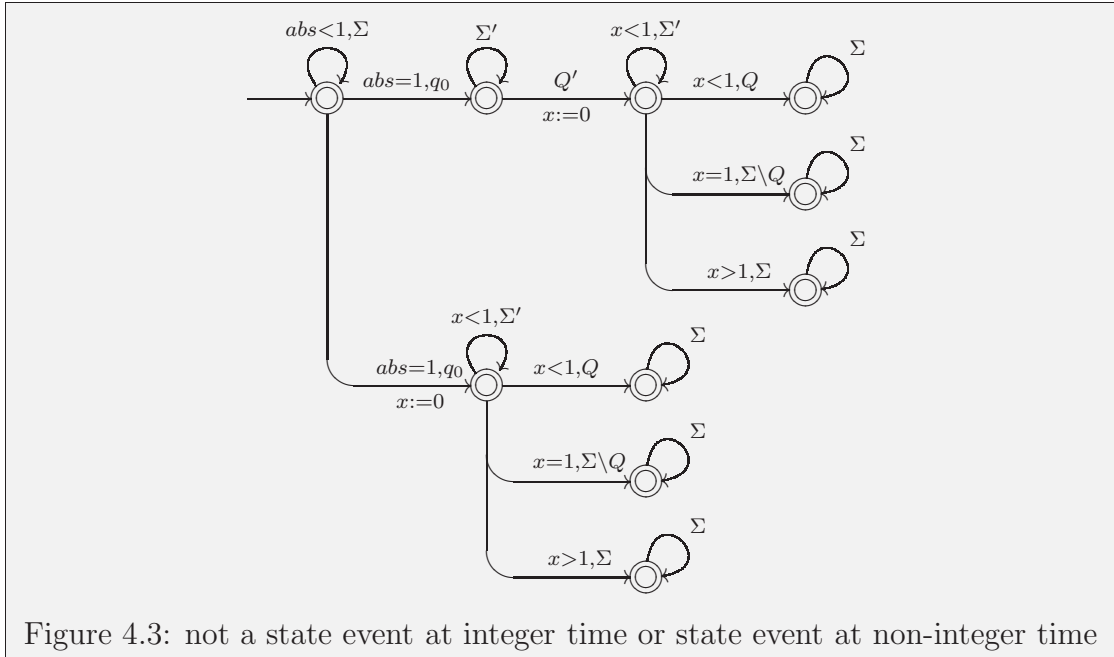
$abs<1,\Sigma$

$\Sigma'$

$x<1,\Sigma'$

$abs=1,q_0$

$Q'$

$x:=0$

$x<1,Q$

$\Sigma$

$\Sigma$

$x=1,\Sigma\setminus Q$

$\Sigma$

$x>1,\Sigma$

$x<1,\Sigma'$

$\Sigma$

$abs=1,q_0$

$x:=0$

$x<1,Q$

$\Sigma$

$x=1,\Sigma\setminus Q$

$\Sigma$

$x>1,\Sigma$

Figure 4.3: not a state event at integer time or state event at non-integer time